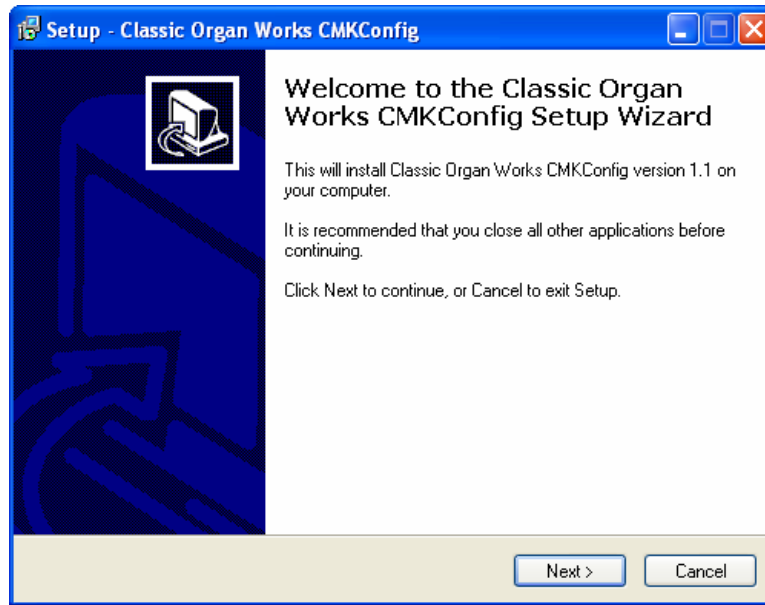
Setup - Classic Organ Works CMKConfig

Welcome to the Classic Organ Works CMKConfig Setup Wizard

This will install Classic Organ Works CMKConfig version 1.1 on your computer.

It is recommended that you close all other applications before continuing.

Click Next to continue, or Cancel to exit Setup.

Next >

Cancel